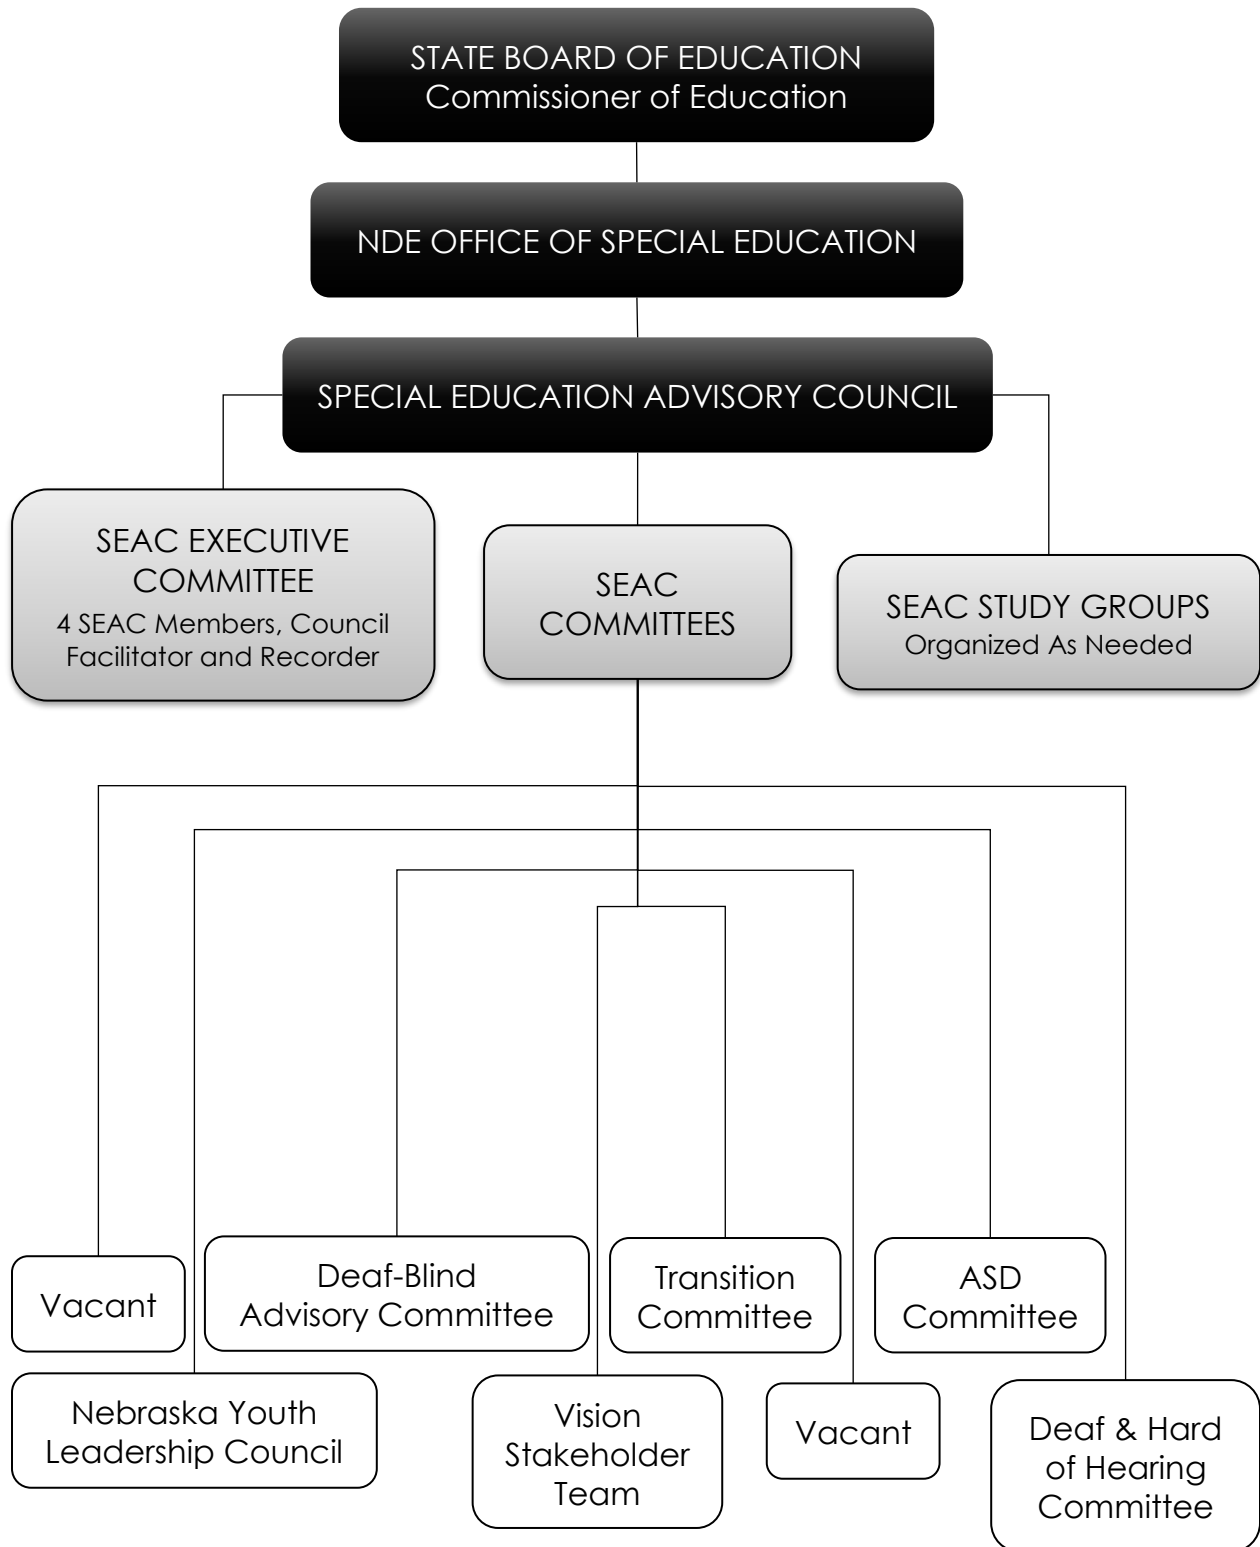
STATE BOARD OF EDUCATION
Commissioner of Education

NDE OFFICE OF SPECIAL EDUCATION

SPECIAL EDUCATION ADVISORY COUNCIL

SEAC EXECUTIVE COMMITTEE
4 SEAC Members, Council Facilitator and Recorder

SEAC COMMITTEES

SEAC STUDY GROUPS
Organized As Needed

Vacant

Deaf-Blind Advisory Committee

Transition Committee

ASD Committee

Nebraska Youth Leadership Council

Vision Stakeholder Team

Vacant

Deaf & Hard of Hearing Committee